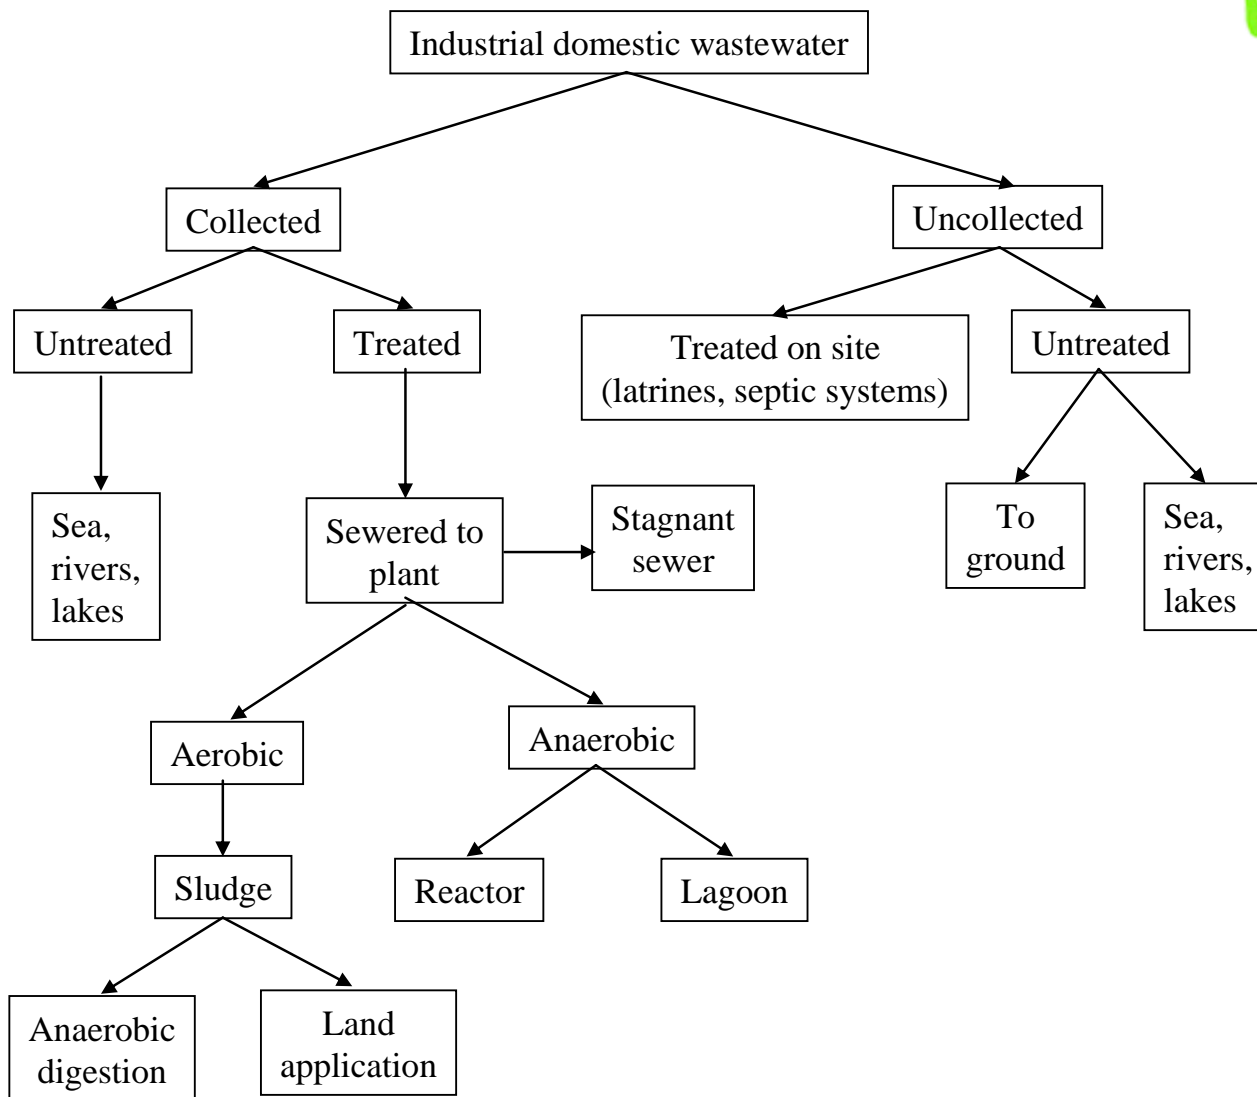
Industrial domestic wastewater

Collected

Uncollected

Untreated

Treated

Treated on site (latrines, septic systems)

Untreated

Sea, rivers, lakes

Sewered to plant

Stagnant sewer

To ground

Sea, rivers, lakes

Aerobic

Anaerobic

Sludge

Reactor

Lagoon

Anaerobic digestion

Land application